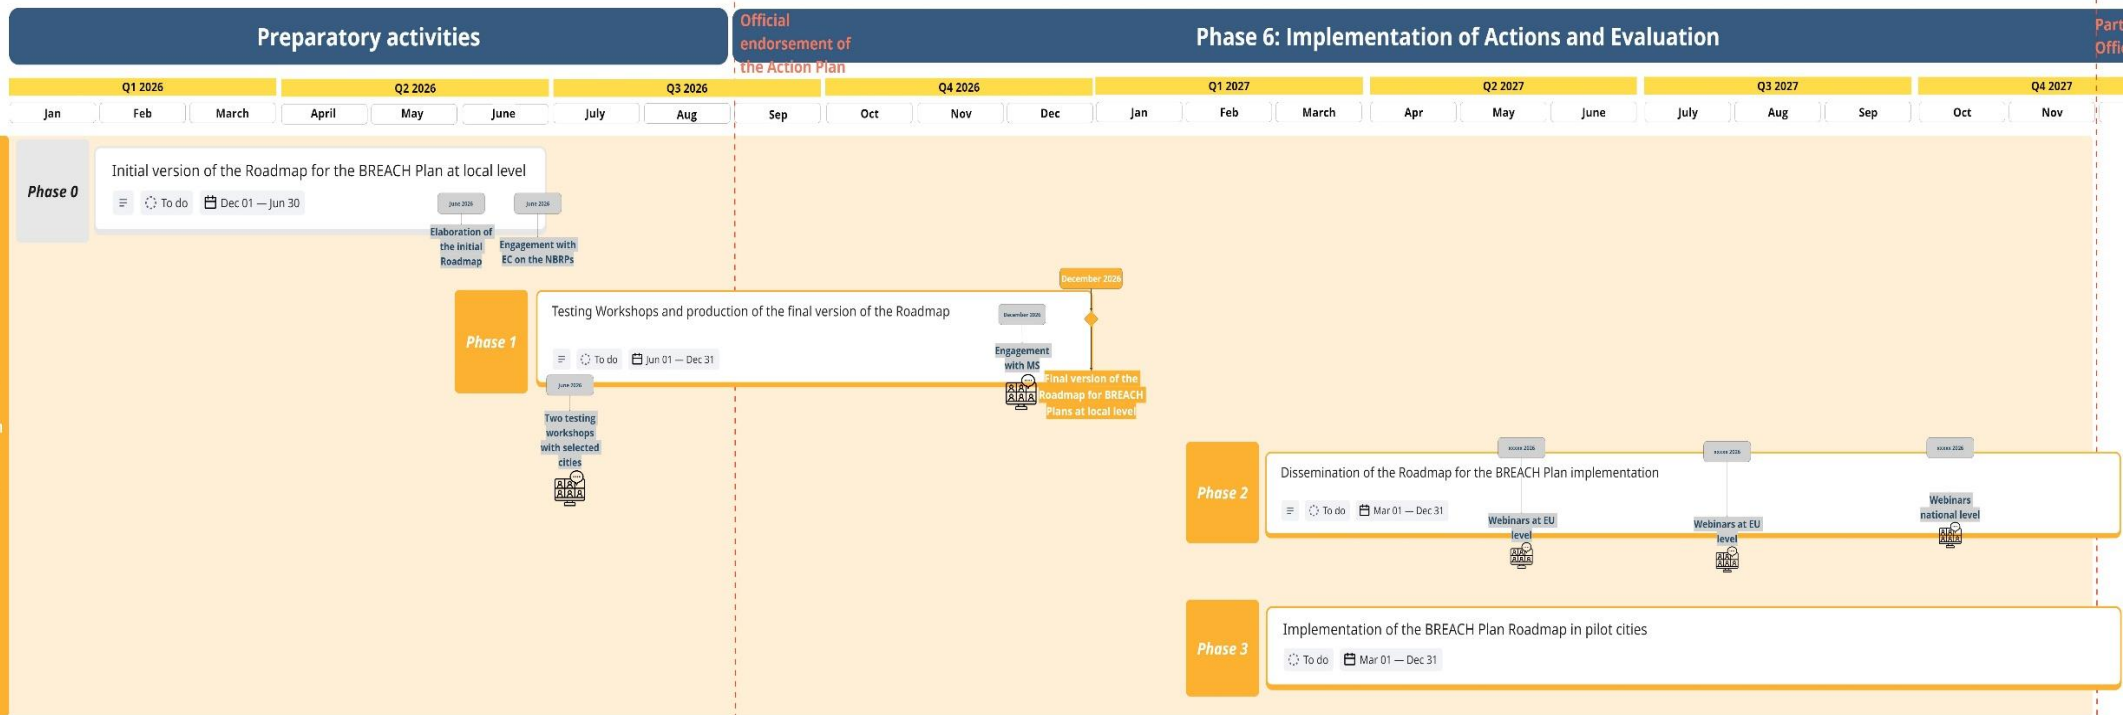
Preparatory activities

Official endorsement of the Action Plan

Phase 6: Implementation of Actions and Evaluation

Part
Offi

| Q1 2026 | | | Q2 2026 | | | Q3 2026 | | | Q4 2026 | | | Q1 2027 | | | Q2 2027 | | | Q3 2027 | | | Q4 2027 | |
|---|---|---|---|---|---|---|---|---|---|---|---|---|---|---|---|---|---|---|---|---|---|---|
| Jan | Feb | March | April | May | June | July | Aug | Sep | Oct | Nov | Dec | Jan | Feb | March | Apr | May | June | July | Aug | Sep | Oct | Nov |

Phase 0

Initial version of the Roadmap for the BREACH Plan at local level

To do Dec 01 — Jun 30

June 2026
Elaboration of the initial Roadmap

June 2026
Engagement with EC on the NBRPs

Phase 1

Testing Workshops and production of the final version of the Roadmap

To do Jun 01 — Dec 31

June 2026
Two testing workshops with selected cities

December 2026
Engagement with MS

December 2026
Final version of the Roadmap for BREACH Plans at local level

Phase 2

Dissemination of the Roadmap for the BREACH Plan implementation

To do Mar 01 — Dec 31

xxxxx 2026
Webinars at EU level

xxxxx 2026
Webinars at EU level

xxxxx 2026
Webinars national level

Phase 3

Implementation of the BREACH Plan Roadmap in pilot cities

To do Mar 01 — Dec 31